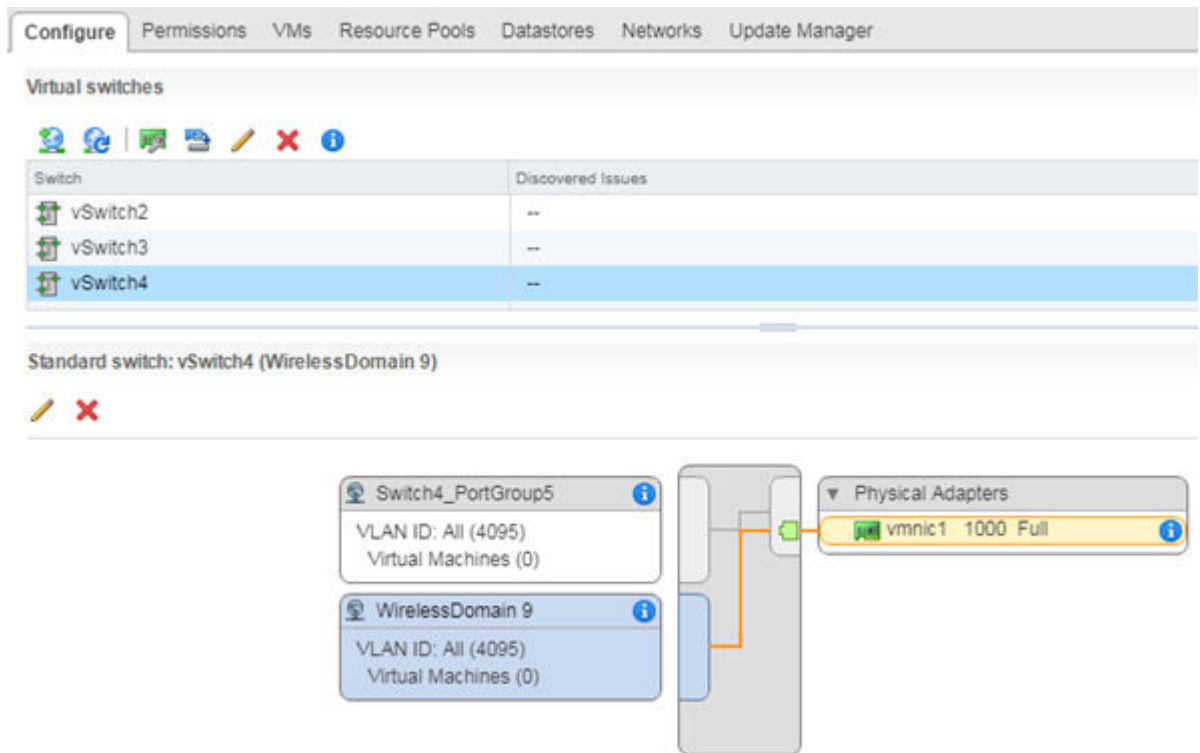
Configure Permissions VMs Resource Pools Datastores Networks Update Manager

Virtual switches

| Switch | Discovered Issues |
|---|---|
| vSwitch2 | -- |
| vSwitch3 | -- |
| vSwitch4 | -- |

Standard switch: vSwitch4 (WirelessDomain 9)

Switch4_PortGroup5
VLAN ID: All (4095)
Virtual Machines (0)

WirelessDomain 9
VLAN ID: All (4095)
Virtual Machines (0)

Physical Adapters
vmnic1 1000 Full